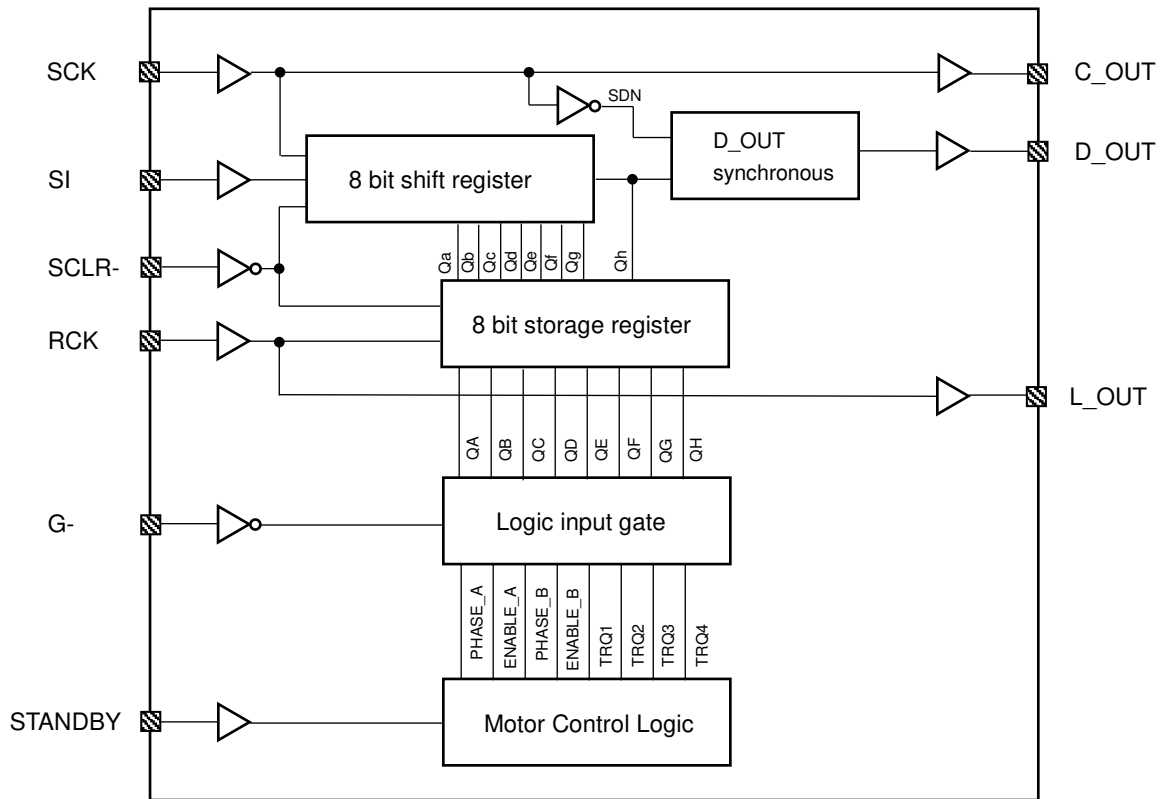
SCK
SI
SCLR-
RCK
G-
STANDBY

SDN

8 bit shift register

D_OUT
synchronous

C_OUT
D_OUT

Qa Qb Qc Qd Qe Qf Qg Qh

8 bit storage register

L_OUT

QA QB QC QD QE QF QG QH

Logic input gate

PHASE_A ENABLE_A PHASE_B ENABLE_B TRQ1 TRQ2 TRQ3 TRQ4

Motor Control Logic